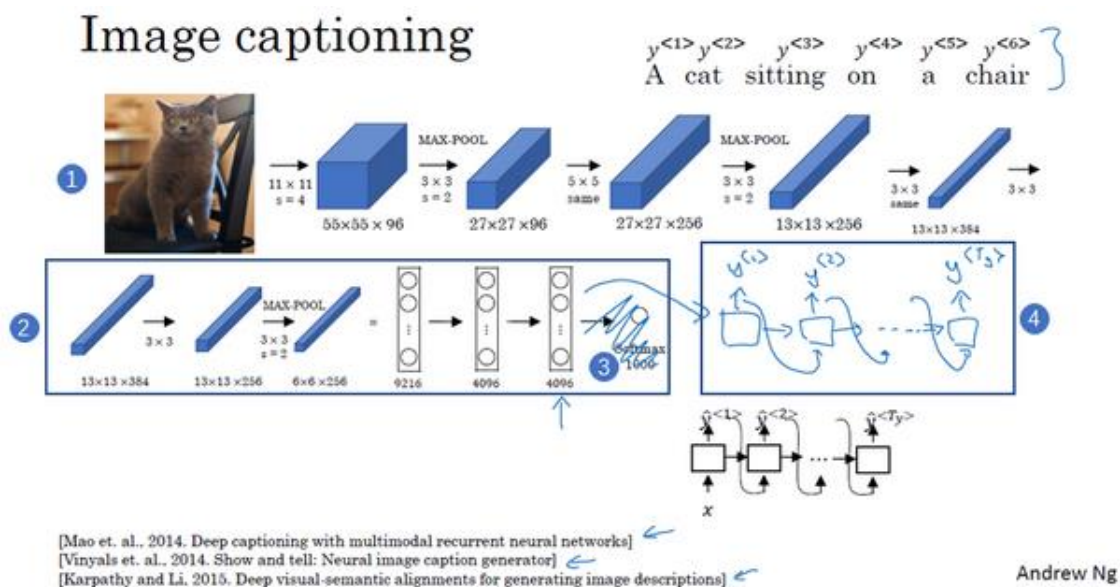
Image captioning

$y^{<1>}$ $y^{<2>}$ $y^{<3>}$ $y^{<4>}$ $y^{<5>}$ $y^{<6>}$
A cat sitting on a chair

1

11 × 11
s = 4

55×55 × 96

MAX-POOL
3 × 3
s = 2

27×27 ×96

5 × 5
same

27×27 ×256

MAX-POOL
3 × 3
s = 2

13×13 ×256

3 × 3
same

13×13 ×384

3 × 3

2

3 × 3

13×13 ×384

13×13 ×256

MAX-POOL
3 × 3
s = 2

6×6 ×256

=

9216

4096

4096

3

softmax
1000

$y^{<1>}$ $y^{<2>}$ $y^{<T_y>}$

4

$\hat{y}^{<1>}$ $\hat{y}^{<2>}$ $\hat{y}^{<T_y>}$

$x$

[Mao et. al., 2014. Deep captioning with multimodal recurrent neural networks]
[Vinyals et. al., 2014. Show and tell: Neural image caption generator]
[Karpathy and Li, 2015. Deep visual-semantic alignments for generating image descriptions]

Andrew Ng